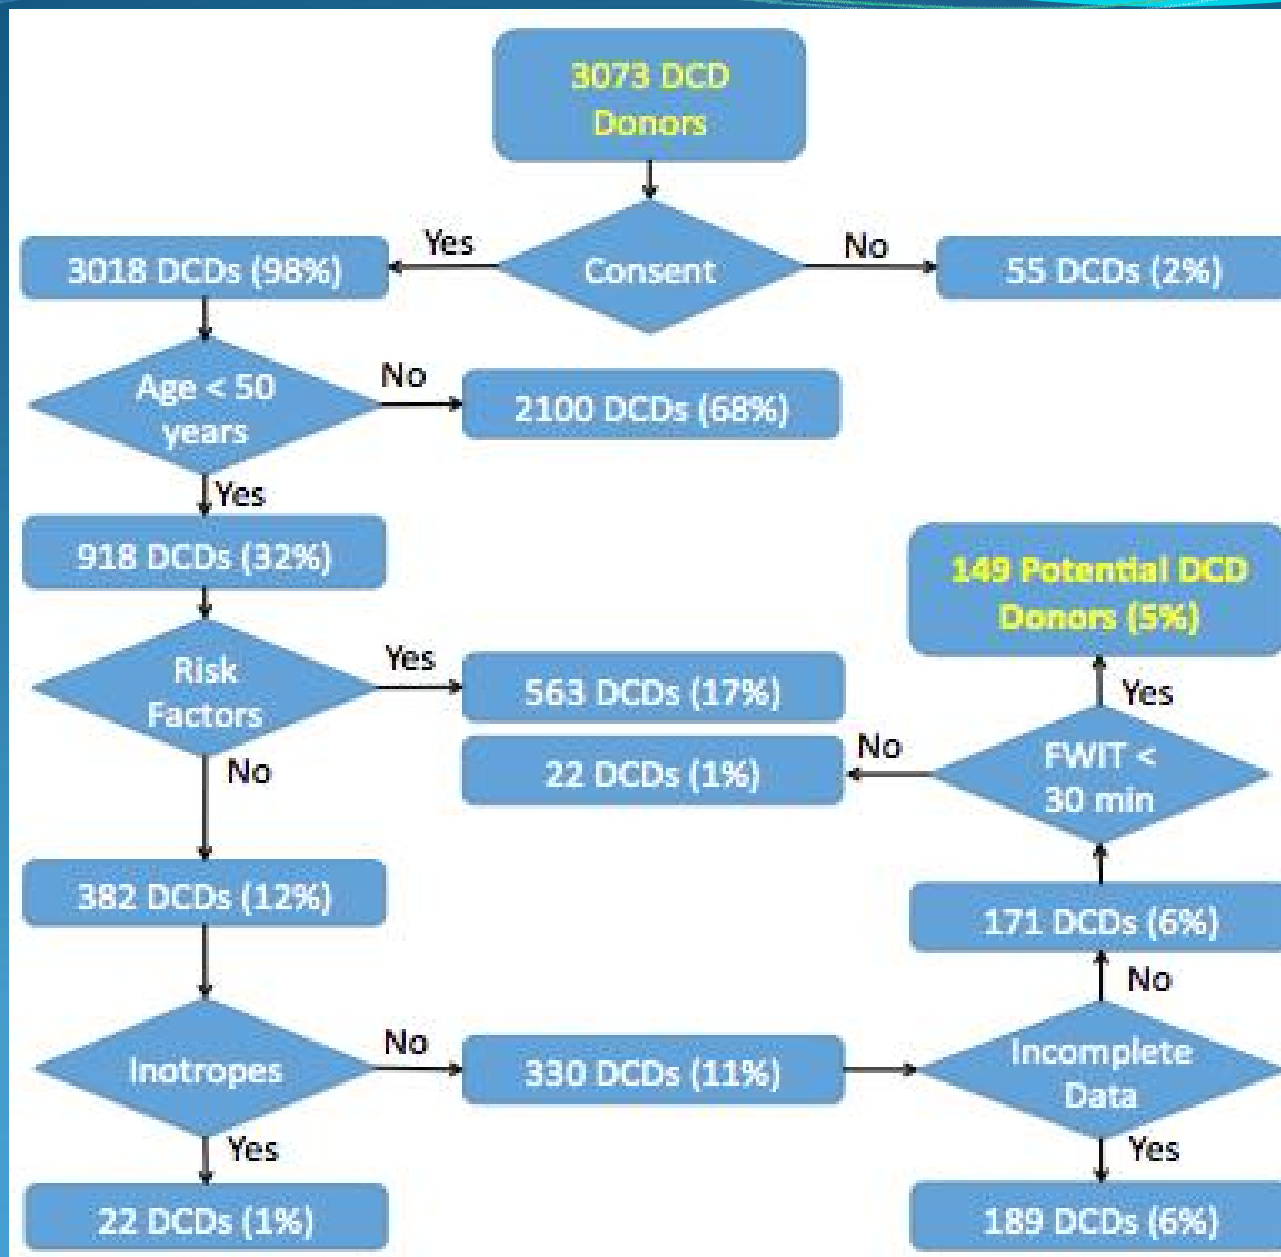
3073 DCD Donors

Consent

Yes

3018 DCDs (98%)

No

55 DCDs (2%)

Age < 50 years

No

2100 DCDs (68%)

Yes

918 DCDs (32%)

Risk Factors

Yes

563 DCDs (17%)

No

382 DCDs (12%)

Inotropes

Yes

22 DCDs (1%)

No

330 DCDs (11%)

Incomplete Data

Yes

189 DCDs (6%)

No

171 DCDs (6%)

FWIT < 30 min

No

22 DCDs (1%)

Yes

149 Potential DCD Donors (5%)